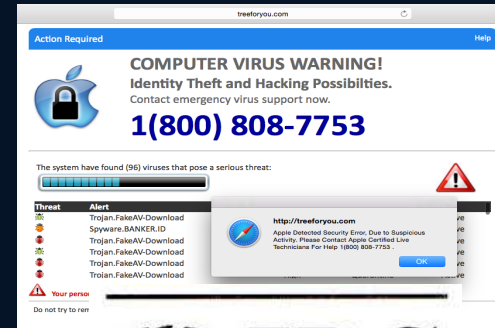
treeforyou.com

Action Required

Help

COMPUTER VIRUS WARNING!

Identity Theft and Hacking Possibilties.

Contact emergency virus support now.

1(800) 808-7753

The system have found (96) viruses that pose a serious threat:

| Threat | Alert | |
|---|---|---|
| | Trojan.FakeAV-Download | ve |
| | Spyware.BANKER.ID | ve |
| | Trojan.FakeAV-Download | ve |
| | Trojan.FakeAV-Download | ve |
| | Trojan.FakeAV-Download | ve |
| | Trojan.FakeAV-Download | ve |

http://treeforyou.com

Apple Detected Security Error, Due to Suspicious Activity. Please Contact Apple Certified Live Technicians For Help 1(800) 808-7753 .

OK

Your perso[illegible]

Do not try to rem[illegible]